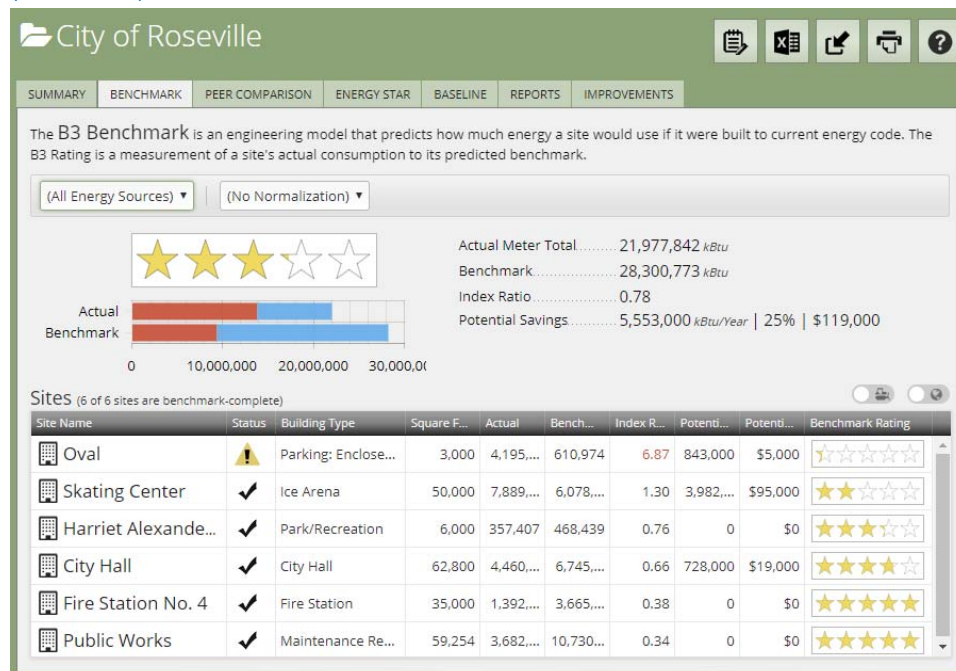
City of Roseville

SUMMARY | BENCHMARK | PEER COMPARISON | ENERGY STAR | BASELINE | REPORTS | IMPROVEMENTS

The B3 Benchmark is an engineering model that predicts how much energy a site would use if it were built to current energy code. The B3 Rating is a measurement of a site's actual consumption to its predicted benchmark.

(All Energy Sources) ▾ (No Normalization) ▾

Actual
Benchmark
0 10,000,000 20,000,000 30,000,0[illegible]

Actual Meter Total 21,977,842 kBtu
Benchmark 28,300,773 kBtu
Index Ratio 0.78
Potential Savings 5,553,000 kBtu/Year | 25% | $119,000

Sites (6 of 6 sites are benchmark-complete)

| Site Name | Status | Building Type | Square F... | Actual | Bench... | Index R... | Potenti... | Potenti... | Benchmark Rating |
|---|---|---|---|---|---|---|---|---|---|
| Oval | ⚠ | Parking: Enclose... | 3,000 | 4,195,... | 610,974 | 6.87 | 843,000 | $5,000 | |
| Skating Center | ✓ | Ice Arena | 50,000 | 7,889,... | 6,078,... | 1.30 | 3,982,... | $95,000 | |
| Harriet Alexande... | ✓ | Park/Recreation | 6,000 | 357,407 | 468,439 | 0.76 | 0 | $0 | |
| City Hall | ✓ | City Hall | 62,800 | 4,460,... | 6,745,... | 0.66 | 728,000 | $19,000 | |
| Fire Station No. 4 | ✓ | Fire Station | 35,000 | 1,392,... | 3,665,... | 0.38 | 0 | $0 | |
| Public Works | ✓ | Maintenance Re... | 59,254 | 3,682,... | 10,730,... | 0.34 | 0 | $0 | |